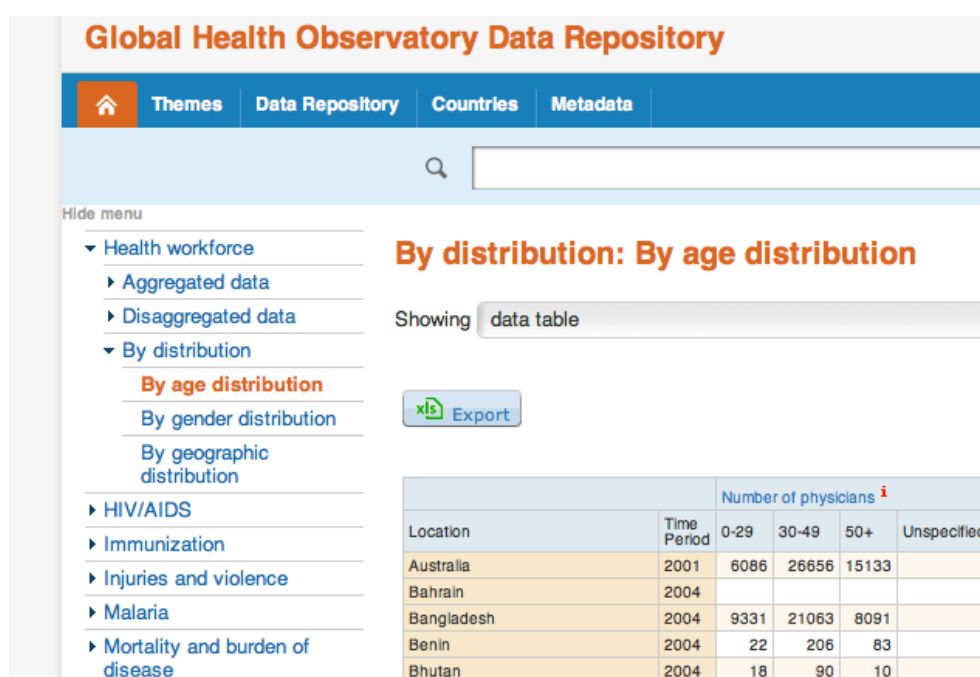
Global Health Observatory Data Repository

Themes | Data Repository | Countries | Metadata

Hide menu

Health workforce
Aggregated data
Disaggregated data
By distribution
By age distribution
By gender distribution
By geographic distribution
HIV/AIDS
Immunization
Injuries and violence
Malaria
Mortality and burden of disease

By distribution: By age distribution

Showing data table

Export

| | | Number of physicians i | | | |
|---|---|---|---|---|---|
| Location | Time Period | 0-29 | 30-49 | 50+ | Unspecified |
| Australia | 2001 | 6086 | 26656 | 15133 | |
| Bahrain | 2004 | | | | |
| Bangladesh | 2004 | 9331 | 21063 | 8091 | |
| Benin | 2004 | 22 | 206 | 83 | |
| Bhutan | 2004 | 18 | 90 | 10 | |